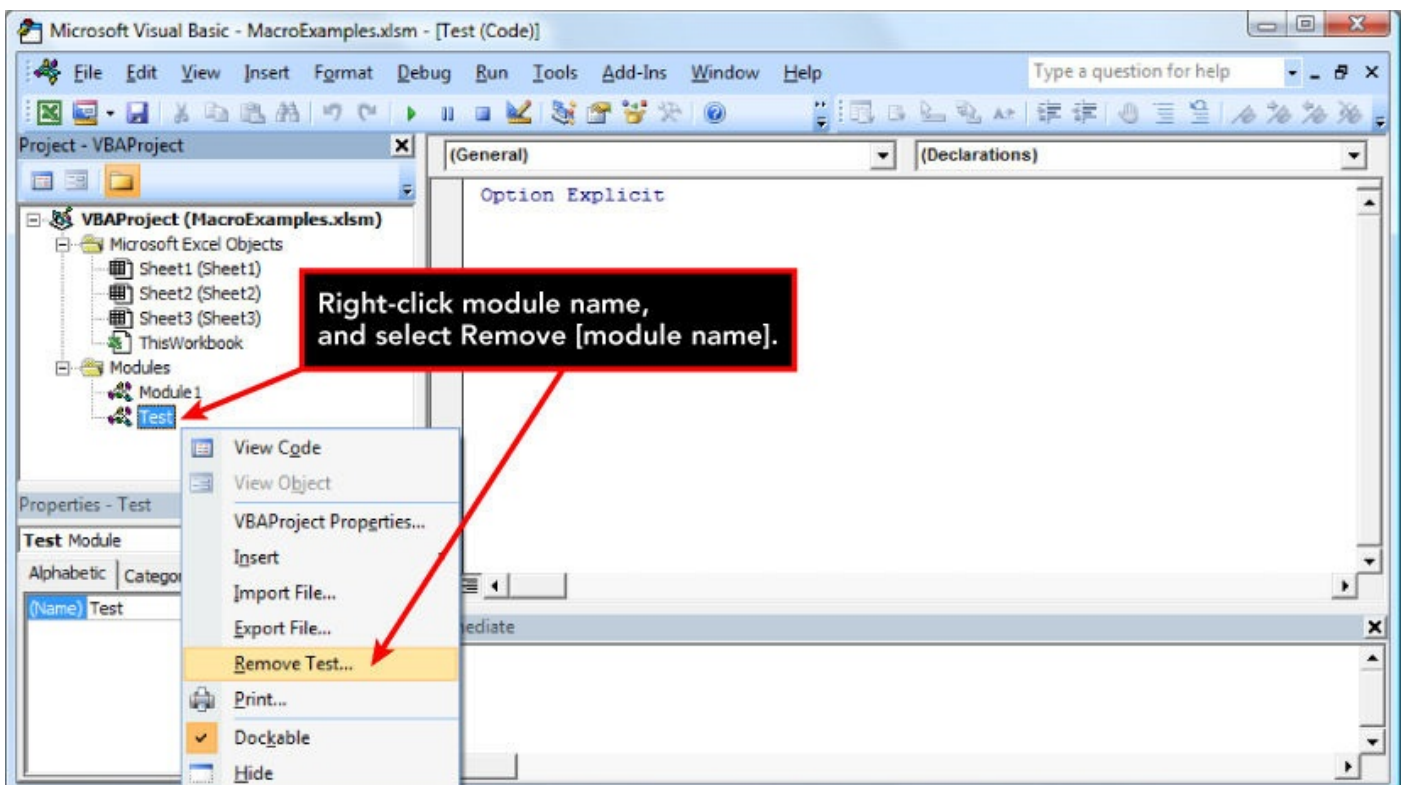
Microsoft Visual Basic - MacroExamples.xlsm - [Test (Code)]

File Edit View Insert Format Debug Run Tools Add-Ins Window Help

Type a question for help

Project - VBAProject

VBAProject (MacroExamples.xlsm)
Microsoft Excel Objects
Sheet1 (Sheet1)
Sheet2 (Sheet2)
Sheet3 (Sheet3)
ThisWorkbook
Modules
Module1
Test

(General)

(Declarations)

Option Explicit

Right-click module name, and select Remove [module name].

View Code
View Object
VBAProject Properties...
Insert
Import File...
Export File...
Remove Test...
Print...
Dockable
Hide

Properties - Test

Test Module

Alphabetic Categor

(Name) Test

ediate